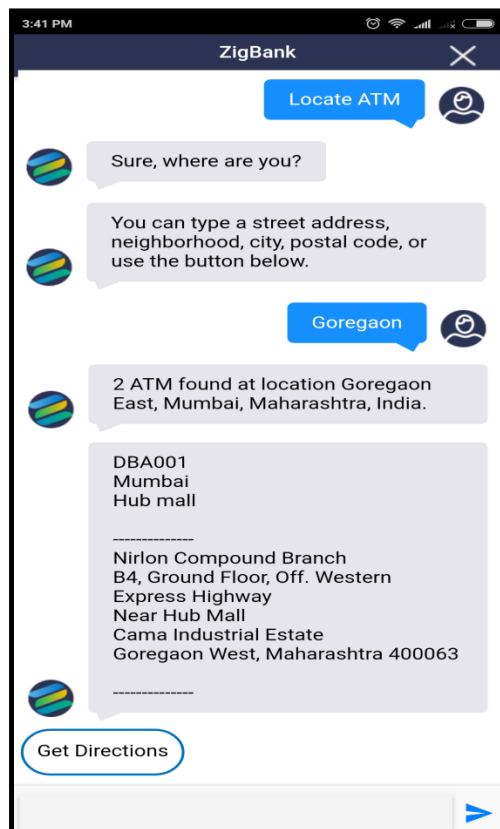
3:41 PM

ZigBank

Locate ATM

Sure, where are you?

You can type a street address, neighborhood, city, postal code, or use the button below.

Goregaon

2 ATM found at location Goregaon East, Mumbai, Maharashtra, India.

DBA001
Mumbai
Hub mall

--------------
Nirlon Compound Branch
B4, Ground Floor, Off. Western Express Highway
Near Hub Mall
Cama Industrial Estate
Goregaon West, Maharashtra 400063

--------------

Get Directions